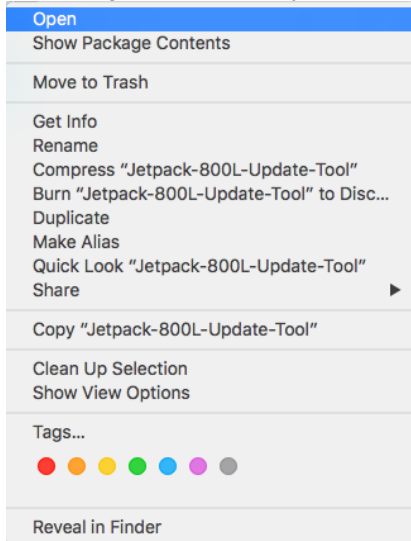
Open
Show Package Contents

Move to Trash

Get Info
Rename
Compress “Jetpack-800L-Update-Tool”
Burn “Jetpack-800L-Update-Tool” to Disc...
Duplicate
Make Alias
Quick Look “Jetpack-800L-Update-Tool”
Share ▶

Copy “Jetpack-800L-Update-Tool”

Clean Up Selection
Show View Options

Tags...

Reveal in Finder